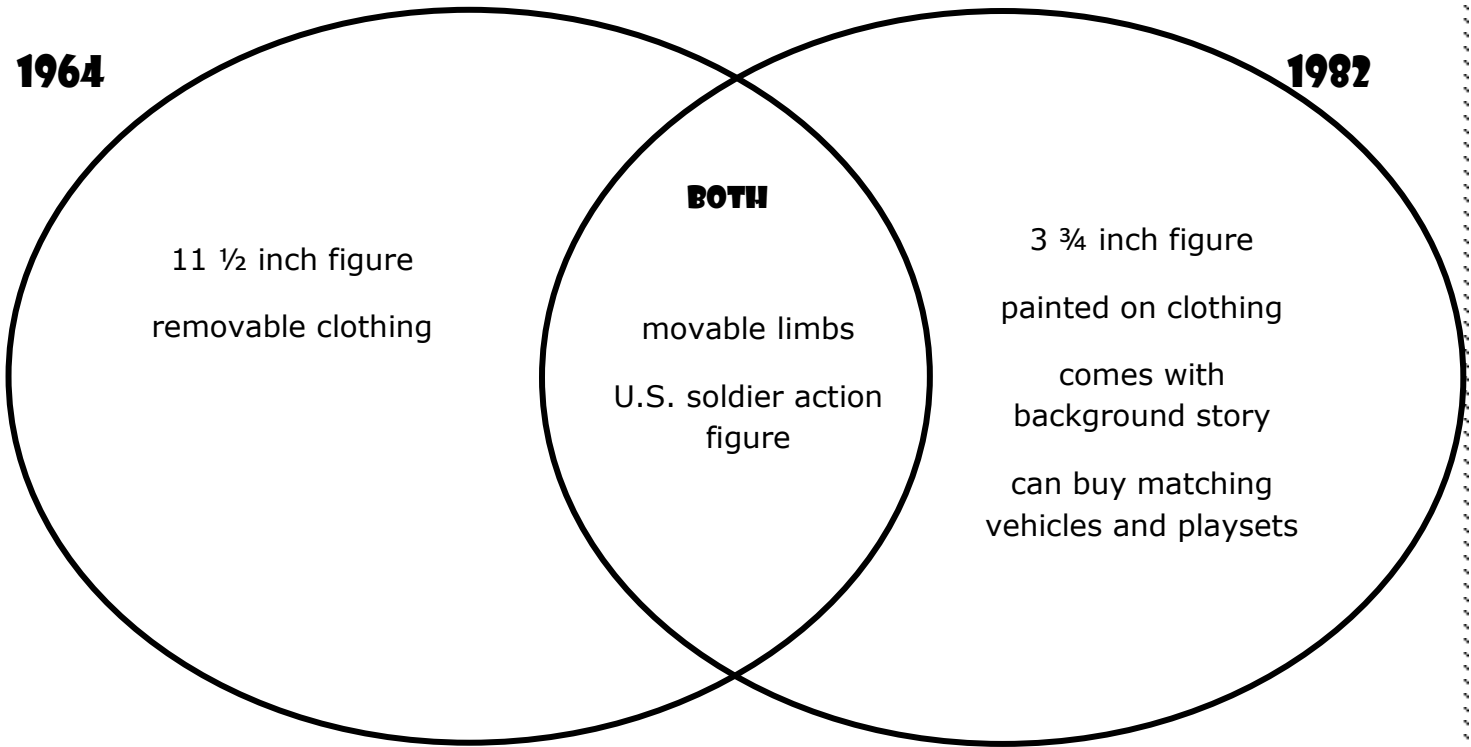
1964

1982

BOTH

11 ½ inch figure

removable clothing

movable limbs

U.S. soldier action figure

3 ¾ inch figure

painted on clothing

comes with background story

can buy matching vehicles and playsets